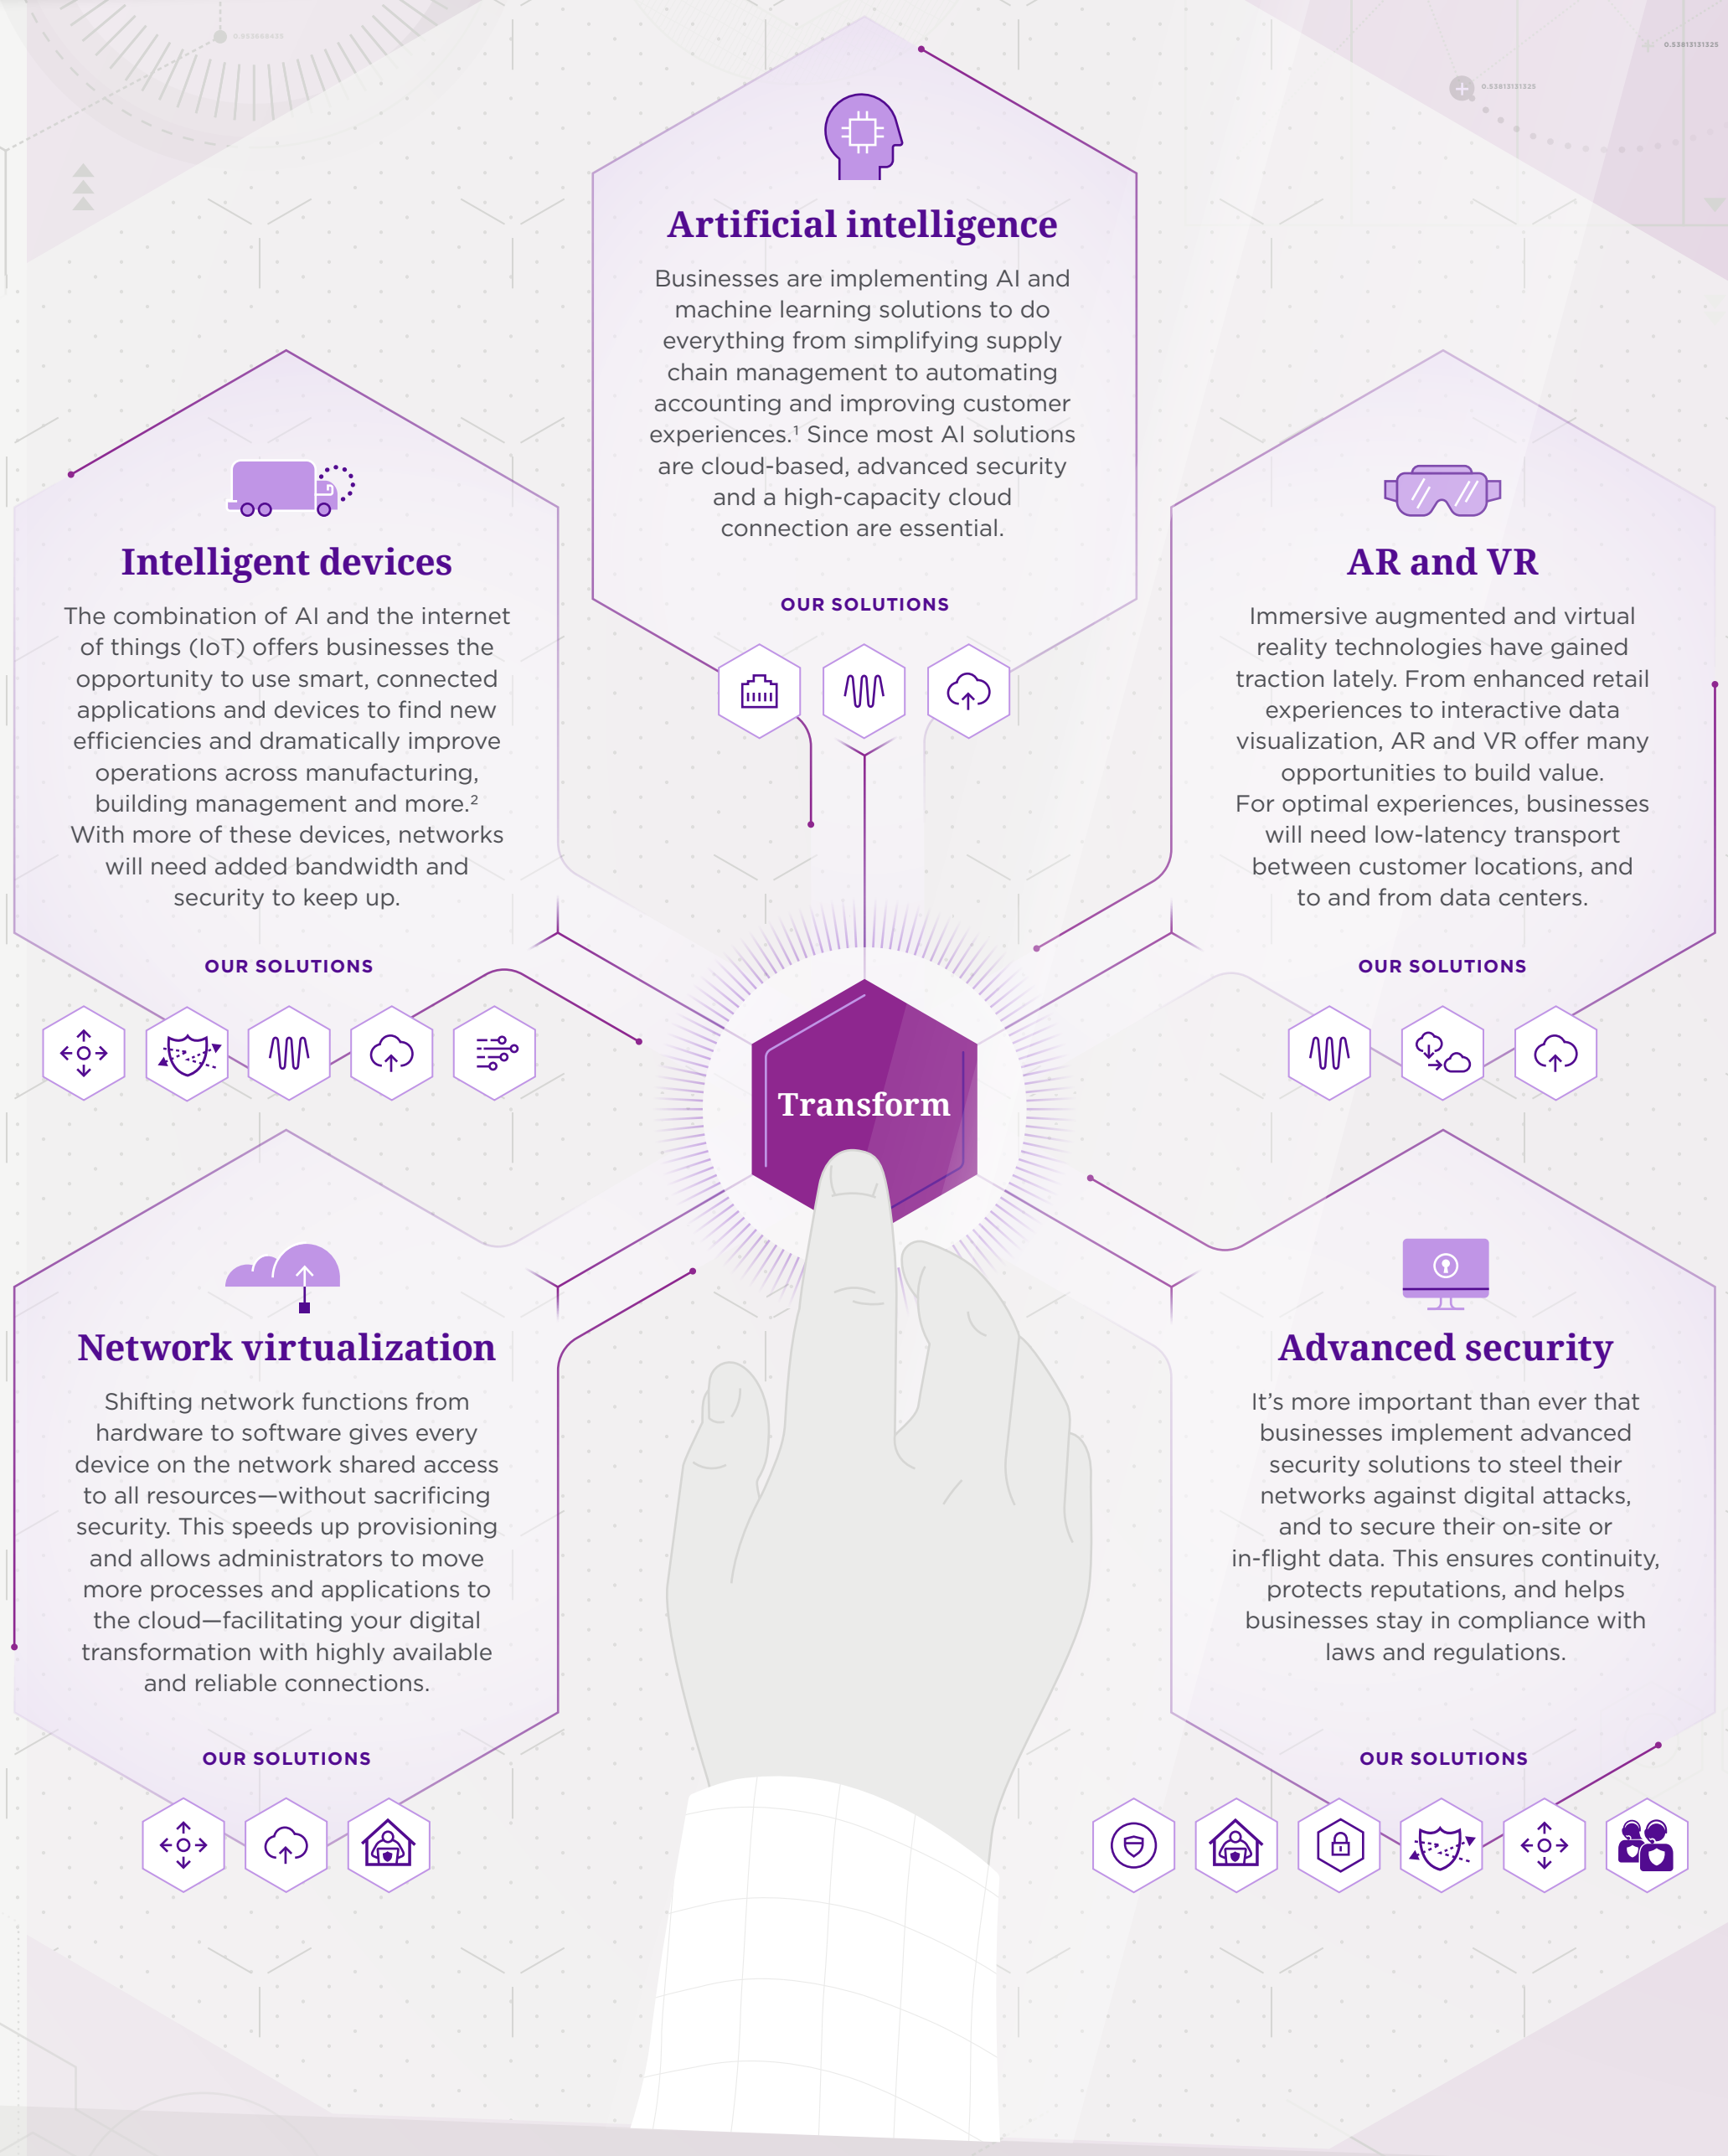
Artificial intelligence

Businesses are implementing AI and machine learning solutions to do everything from simplifying supply chain management to automating accounting and improving customer experiences.$^1$ Since most AI solutions are cloud-based, advanced security and a high-capacity cloud connection are essential.

OUR SOLUTIONS

Intelligent devices

The combination of AI and the internet of things (IoT) offers businesses the opportunity to use smart, connected applications and devices to find new efficiencies and dramatically improve operations across manufacturing, building management and more.$^2$ With more of these devices, networks will need added bandwidth and security to keep up.

OUR SOLUTIONS

AR and VR

Immersive augmented and virtual reality technologies have gained traction lately. From enhanced retail experiences to interactive data visualization, AR and VR offer many opportunities to build value. For optimal experiences, businesses will need low-latency transport between customer locations, and to and from data centers.

OUR SOLUTIONS

Transform

Network virtualization

Shifting network functions from hardware to software gives every device on the network shared access to all resources—without sacrificing security. This speeds up provisioning and allows administrators to move more processes and applications to the cloud—facilitating your digital transformation with highly available and reliable connections.

OUR SOLUTIONS

Advanced security

It's more important than ever that businesses implement advanced security solutions to steel their networks against digital attacks, and to secure their on-site or in-flight data. This ensures continuity, protects reputations, and helps businesses stay in compliance with laws and regulations.

OUR SOLUTIONS